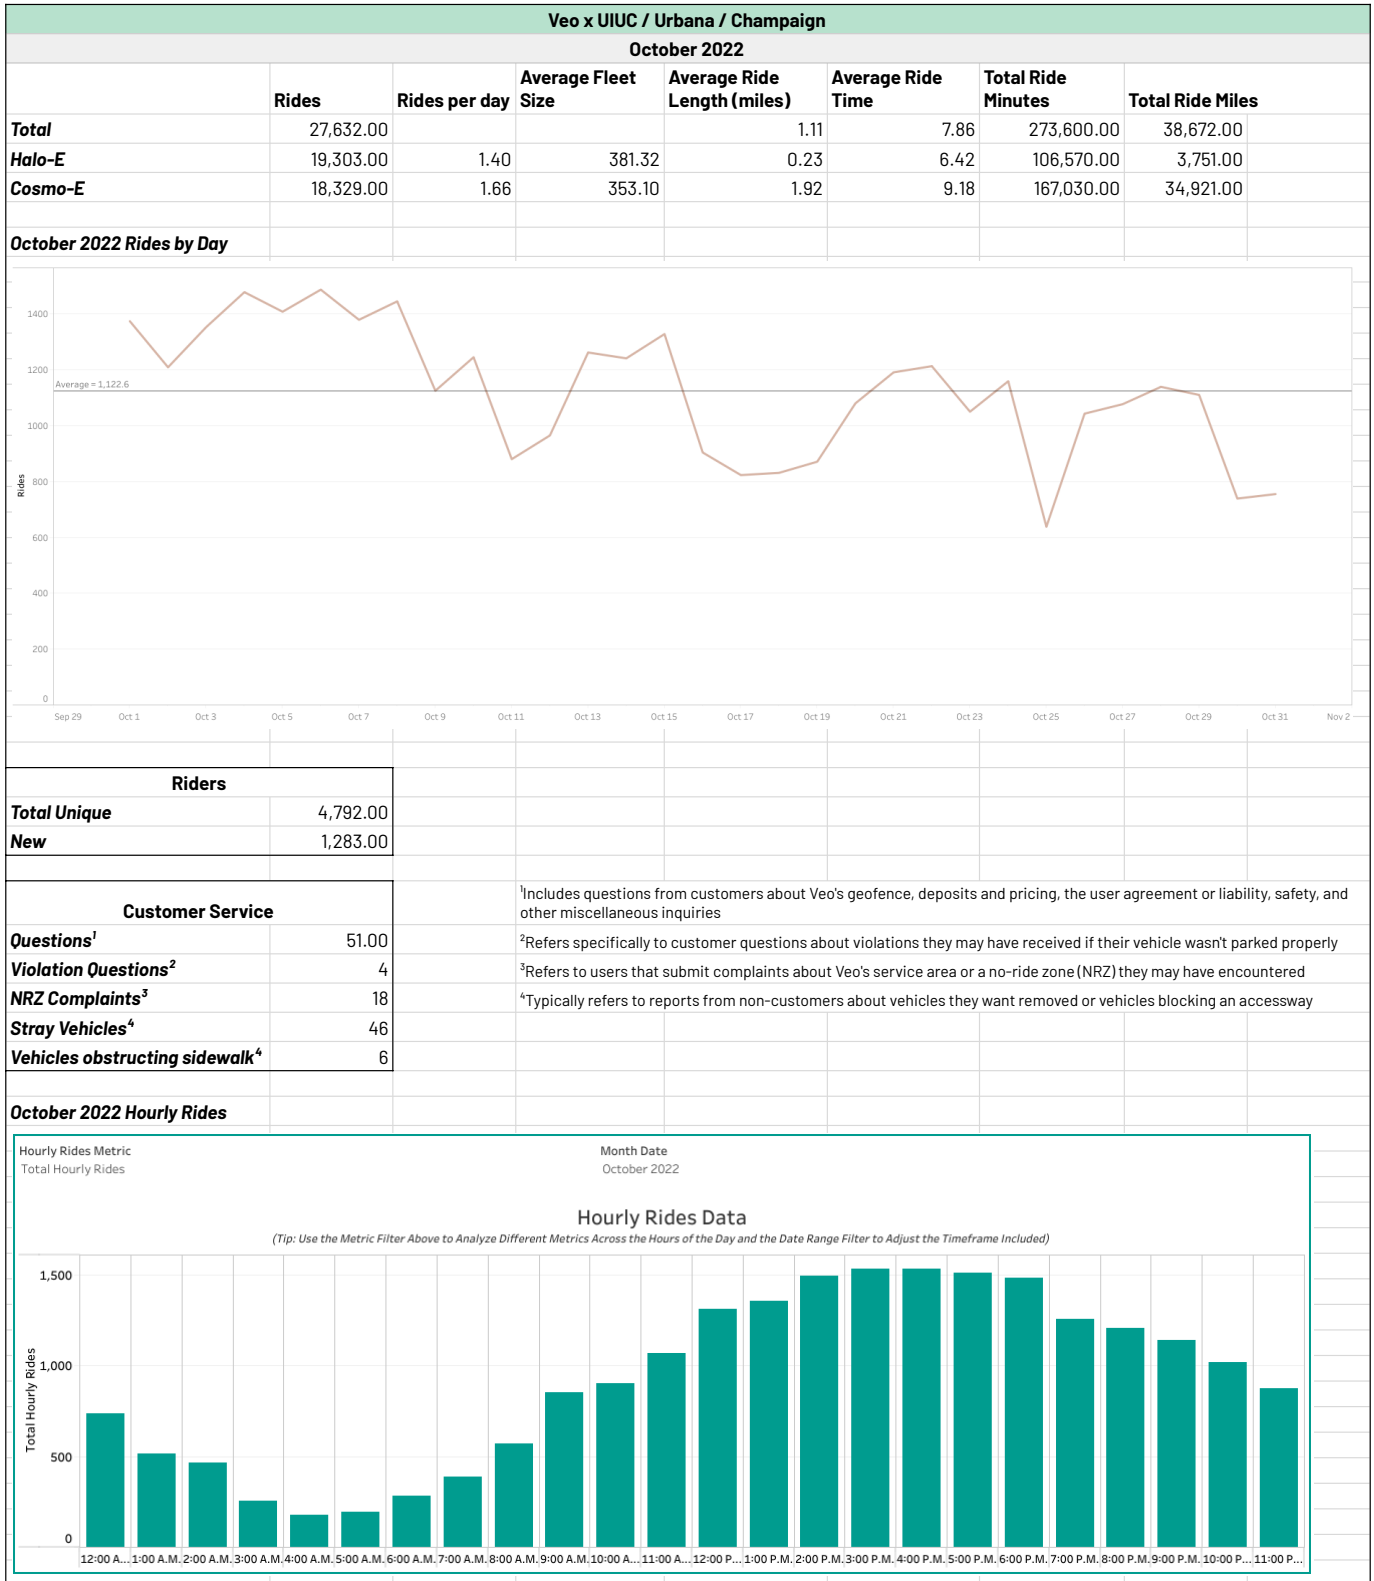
Veo x UIUC / Urbana / Champaign

October 2022

| | Rides | Rides per day | Average Fleet Size | Average Ride Length (miles) | Average Ride Time | Total Ride Minutes | Total Ride Miles |
|---|---|---|---|---|---|---|---|
| Total | 27,632.00 | | | 1.11 | 7.86 | 273,600.00 | 38,672.00 |
| Halo-E | 19,303.00 | 1.40 | 381.32 | 0.23 | 6.42 | 106,570.00 | 3,751.00 |
| Cosmo-E | 18,329.00 | 1.66 | 353.10 | 1.92 | 9.18 | 167,030.00 | 34,921.00 |

October 2022 Rides by Day

Average = 1,122.6

Rides

1400
1200
1000
800
600
400
200
0

Sep 29 Oct 1 Oct 3 Oct 5 Oct 7 Oct 9 Oct 11 Oct 13 Oct 15 Oct 17 Oct 19 Oct 21 Oct 23 Oct 25 Oct 27 Oct 29 Oct 31 Nov 2

| Riders | |
|---|---|
| Total Unique | 4,792.00 |
| New | 1,283.00 |

| Customer Service | |
|---|---|
| Questions$^1$ | 51.00 |
| Violation Questions$^2$ | 4 |
| NRZ Complaints$^3$ | 18 |
| Stray Vehicles$^4$ | 46 |
| Vehicles obstructing sidewalk$^4$ | 6 |

$^1$Includes questions from customers about Veo's geofence, deposits and pricing, the user agreement or liability, safety, and other miscellaneous inquiries

$^2$Refers specifically to customer questions about violations they may have received if their vehicle wasn't parked properly

$^3$Refers to users that submit complaints about Veo's service area or a no-ride zone (NRZ) they may have encountered

$^4$Typically refers to reports from non-customers about vehicles they want removed or vehicles blocking an accessway

October 2022 Hourly Rides

Hourly Rides Metric
Total Hourly Rides

Month Date
October 2022

Hourly Rides Data

(Tip: Use the Metric Filter Above to Analyze Different Metrics Across the Hours of the Day and the Date Range Filter to Adjust the Timeframe Included)

Total Hourly Rides

1,500
1,000
500
0

12:00 A... 1:00 A.M. 2:00 A.M. 3:00 A.M. 4:00 A.M. 5:00 A.M. 6:00 A.M. 7:00 A.M. 8:00 A.M. 9:00 A.M. 10:00 A... 11:00 A... 12:00 P... 1:00 P.M. 2:00 P.M. 3:00 P.M. 4:00 P.M. 5:00 P.M. 6:00 P.M. 7:00 P.M. 8:00 P.M. 9:00 P.M. 10:00 P... 11:00 P...